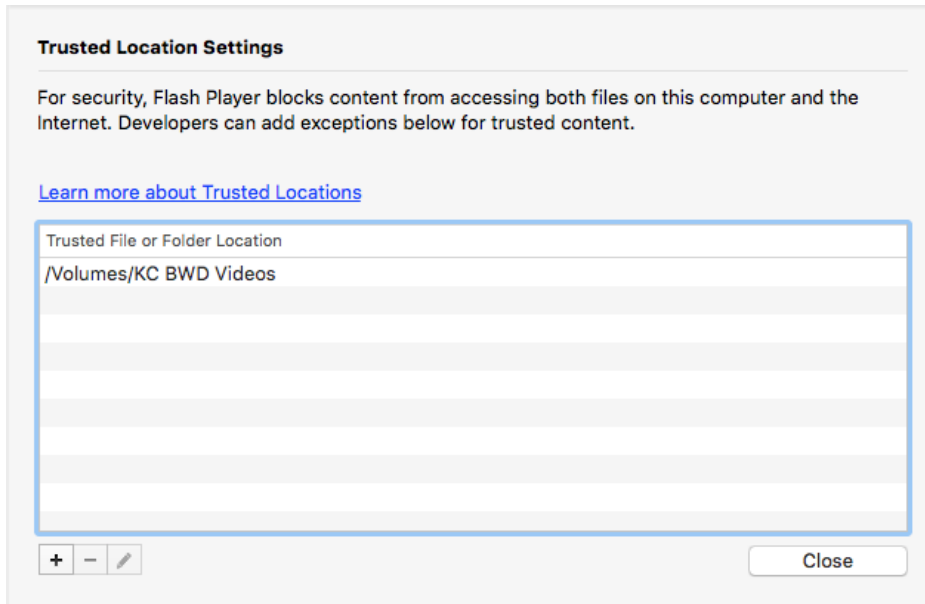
Trusted Location Settings

For security, Flash Player blocks content from accessing both files on this computer and the Internet. Developers can add exceptions below for trusted content.

Learn more about Trusted Locations

| Trusted File or Folder Location |
|---|
| /Volumes/KC BWD Videos |

+ −

Close